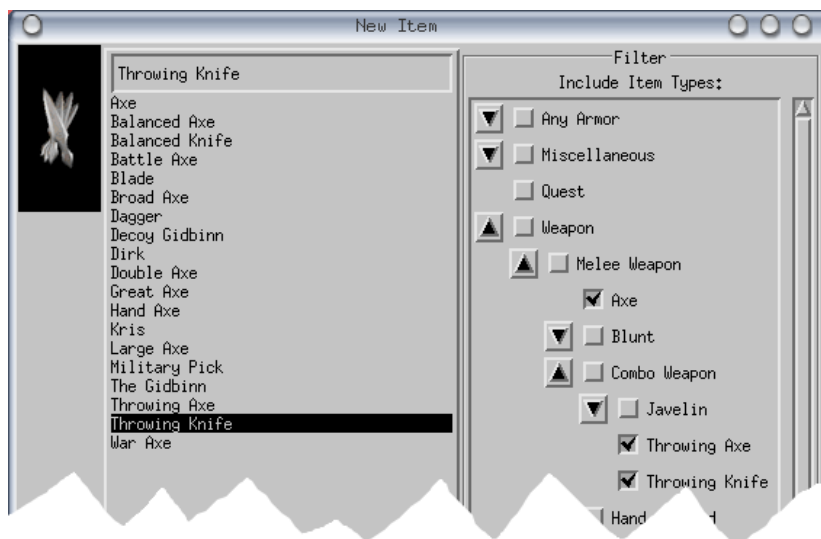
New Item

Throwing Knife

Axe
Balanced Axe
Balanced Knife
Battle Axe
Blade
Broad Axe
Dagger
Decoy Gidbinn
Dirk
Double Axe
Great Axe
Hand Axe
Kris
Large Axe
Military Pick
The Gidbinn
Throwing Axe
Throwing Knife
War Axe

Filter
Include Item Types:

Any Armor
Miscellaneous
Quest
Weapon
Melee Weapon
Axe
Blunt
Combo Weapon
Javelin
Throwing Axe
Throwing Knife
Hand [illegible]d